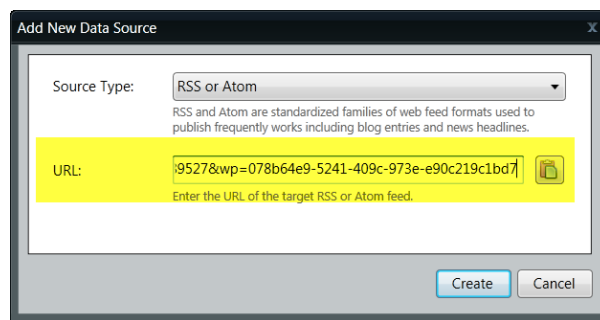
Add New Data Source

x

Source Type: RSS or Atom

RSS and Atom are standardized families of web feed formats used to publish frequently works including blog entries and news headlines.

URL: 9527&wp=078b64e9-5241-409c-973e-e90c219c1bd7

Enter the URL of the target RSS or Atom feed.

Create Cancel